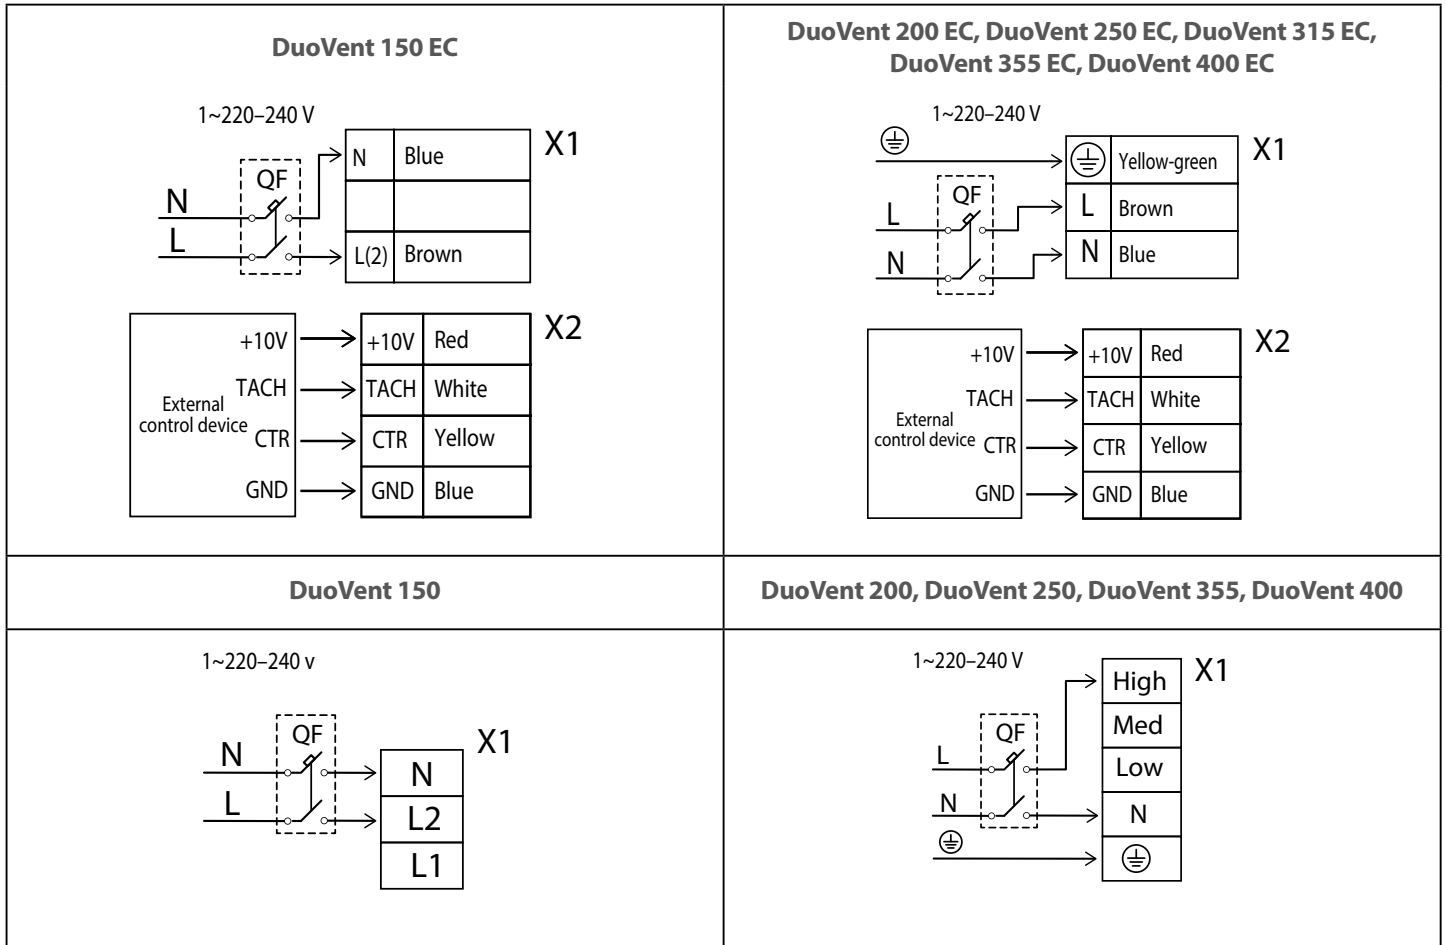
DuoVent 150 EC

1~220–240 V

QF

N

L

| N | Blue |
|---|---|
| | |
| L(2) | Brown |

X1

External control device

+10V

TACH

CTR

GND

| +10V | Red |
|---|---|
| TACH | White |
| CTR | Yellow |
| GND | Blue |

X2

DuoVent 200 EC, DuoVent 250 EC, DuoVent 315 EC, DuoVent 355 EC, DuoVent 400 EC

1~220–240 V

QF

L

N

| ⏚ | Yellow-green |
|---|---|
| L | Brown |
| N | Blue |

X1

External control device

+10V

TACH

CTR

GND

| +10V | Red |
|---|---|
| TACH | White |
| CTR | Yellow |
| GND | Blue |

X2

DuoVent 150

1~220–240 v

QF

N

L

| N |
|---|
| L2 |
| L1 |

X1

DuoVent 200, DuoVent 250, DuoVent 355, DuoVent 400

1~220–240 V

QF

L

N

| High |
|---|
| Med |
| Low |
| N |
| ⏚ |

X1